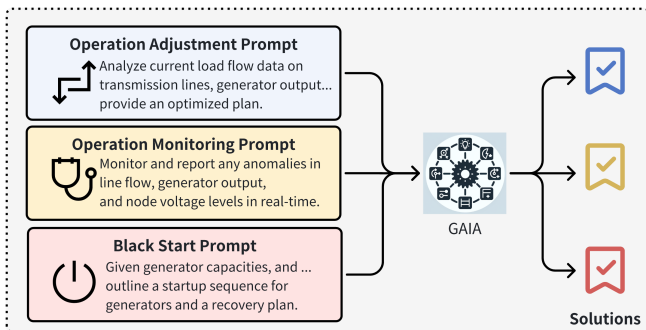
Operation Adjustment Prompt
Analyze current load flow data on transmission lines, generator output... provide an optimized plan.

Operation Monitoring Prompt
Monitor and report any anomalies in line flow, generator output, and node voltage levels in real-time.

Black Start Prompt
Given generator capacities, and ... outline a startup sequence for generators and a recovery plan.

GAIA

Solutions